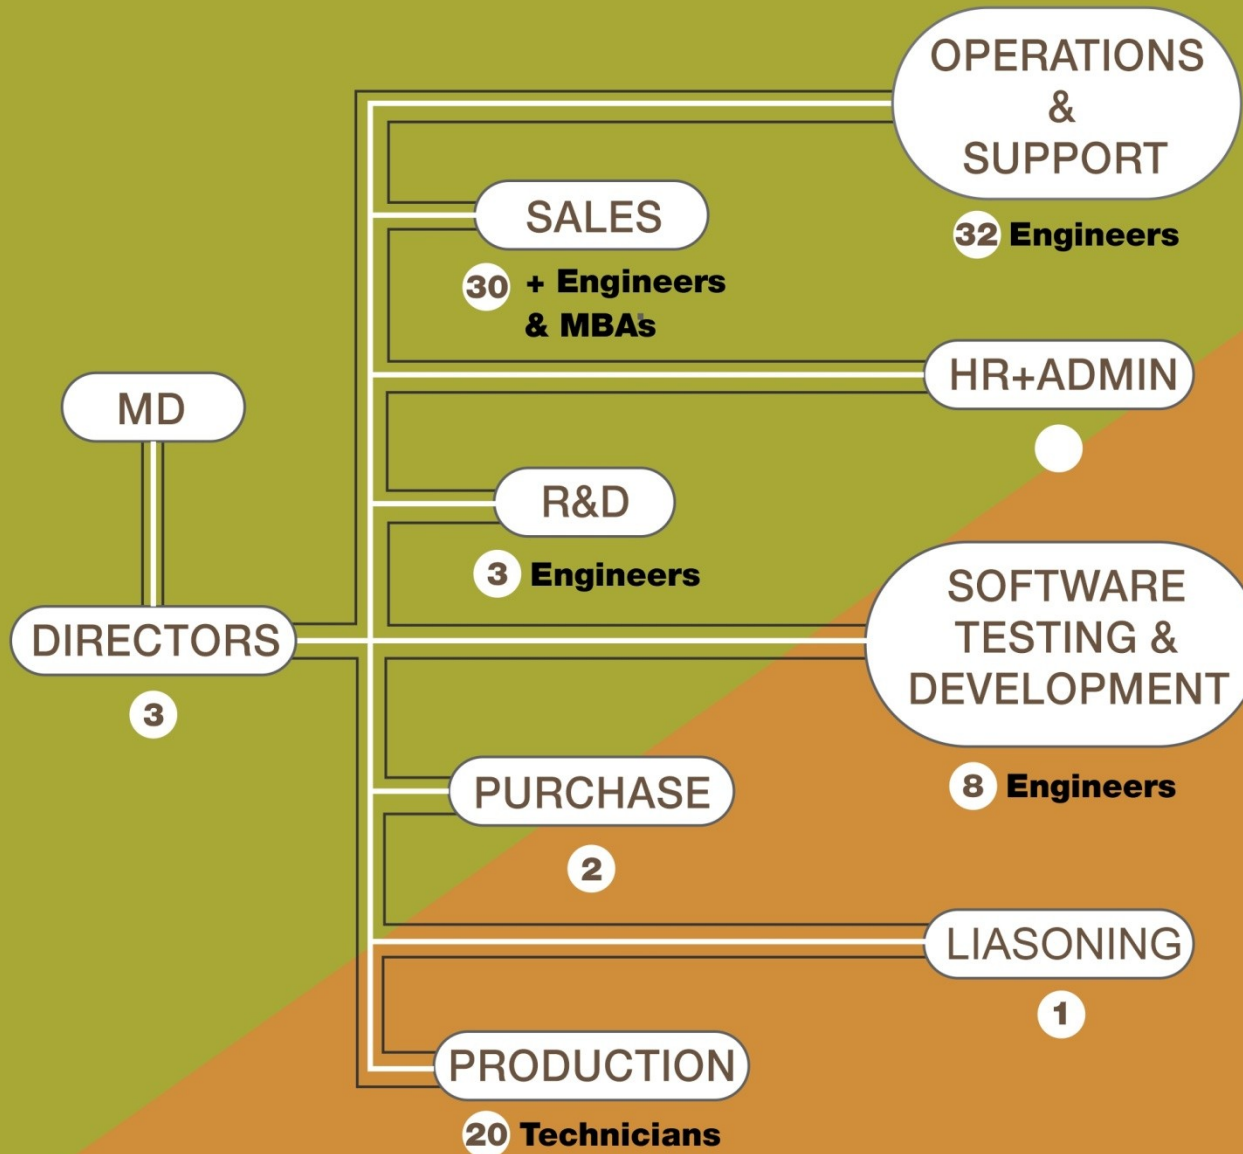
MD

DIRECTORS

3

OPERATIONS & SUPPORT

32 Engineers

SALES

30 + Engineers & MBA's

HR+ADMIN

R&D

3 Engineers

SOFTWARE TESTING & DEVELOPMENT

8 Engineers

PURCHASE

2

LIASONING

1

PRODUCTION

20 Technicians